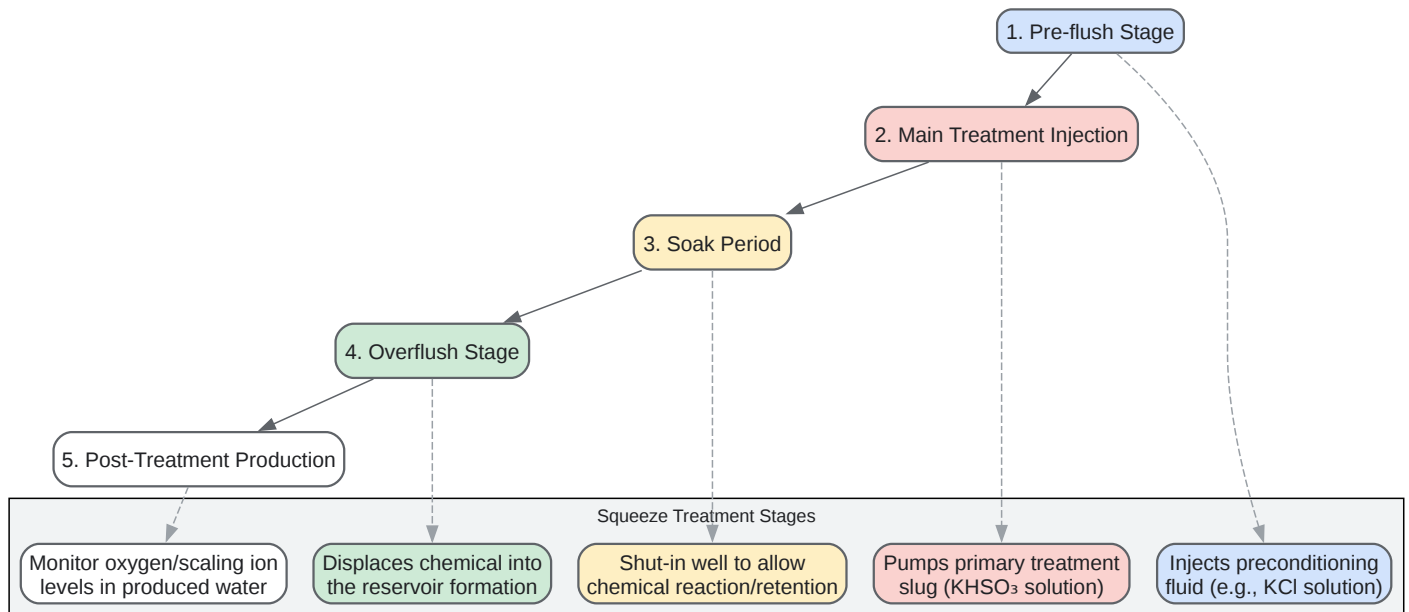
1. Pre-flush Stage

2. Main Treatment Injection

3. Soak Period

4. Overflush Stage

5. Post-Treatment Production

Squeeze Treatment Stages

Monitor oxygen/scaling ion levels in produced water

Displaces chemical into the reservoir formation

Shut-in well to allow chemical reaction/retention

Pumps primary treatment slug ($KHSO_3$ solution)

Injects preconditioning fluid (e.g., KCl solution)